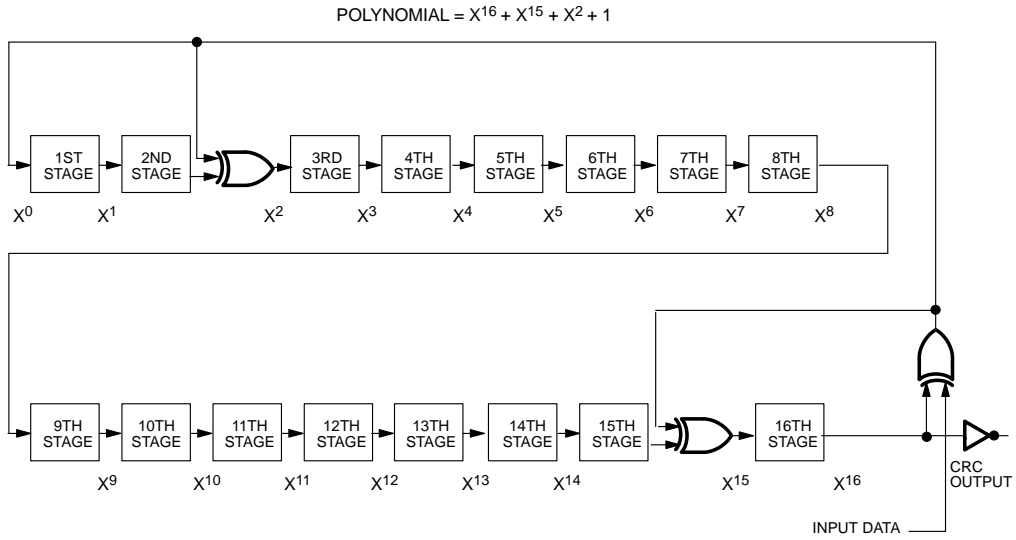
POLYNOMIAL = $X^{16} + X^{15} + X^2 + 1$

1ST STAGE
2ND STAGE
3RD STAGE
4TH STAGE
5TH STAGE
6TH STAGE
7TH STAGE
8TH STAGE

$X^0$ $X^1$ $X^2$ $X^3$ $X^4$ $X^5$ $X^6$ $X^7$ $X^8$

9TH STAGE
10TH STAGE
11TH STAGE
12TH STAGE
13TH STAGE
14TH STAGE
15TH STAGE
16TH STAGE

$X^9$ $X^{10}$ $X^{11}$ $X^{12}$ $X^{13}$ $X^{14}$ $X^{15}$ $X^{16}$

CRC OUTPUT

INPUT DATA